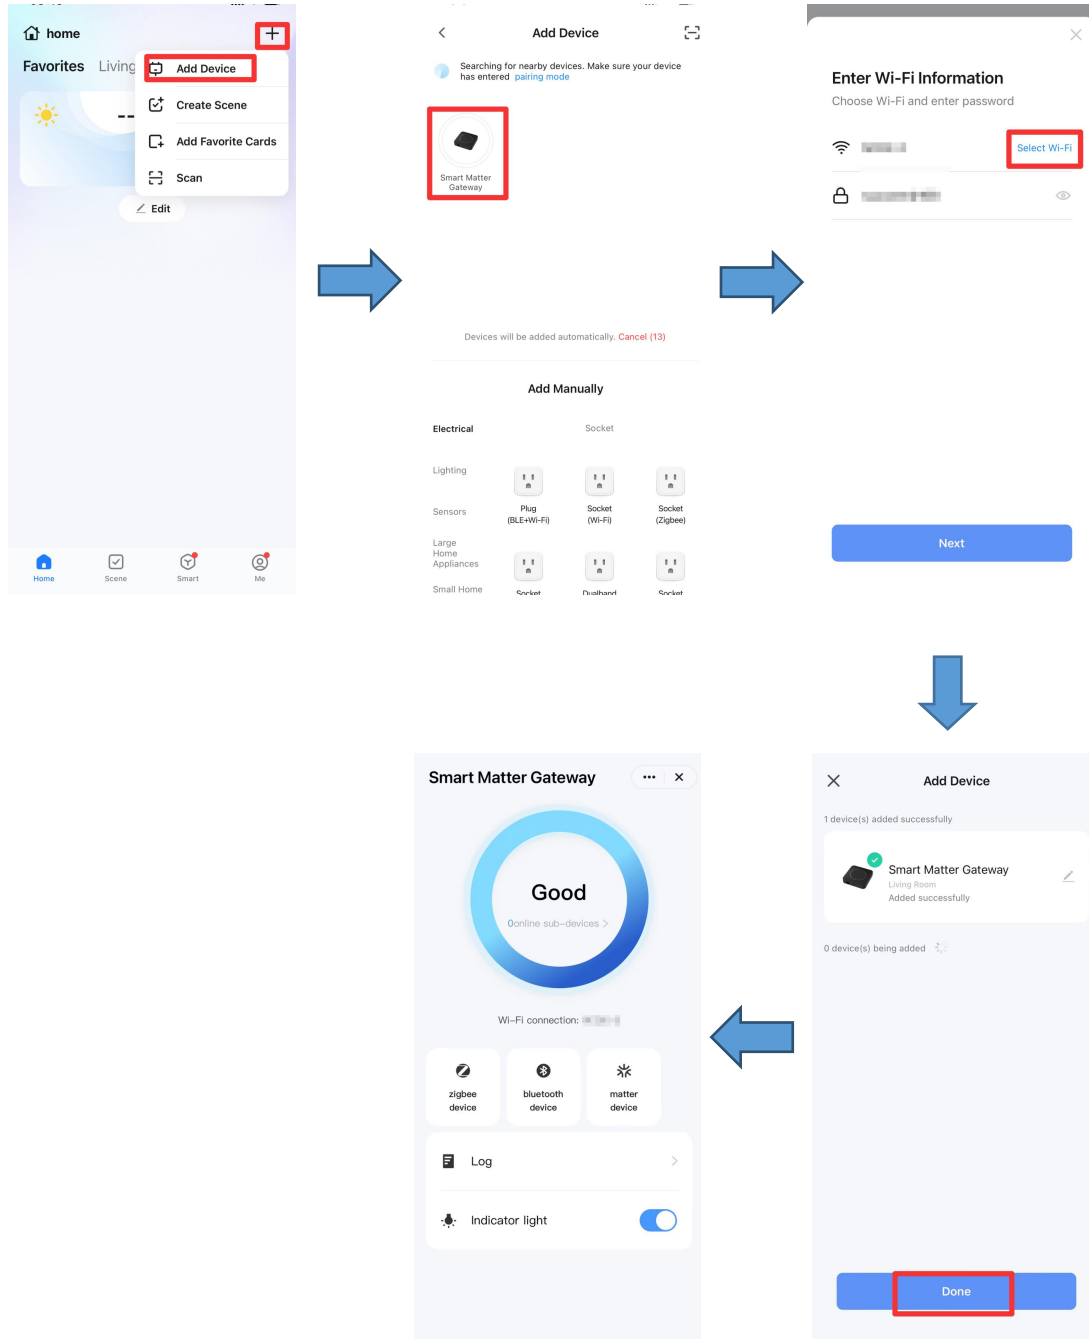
home

Favorites Living

--

Add Device

Create Scene

Add Favorite Cards

Scan

Edit

Home Scene Smart Me

Add Device

Searching for nearby devices. Make sure your device has entered pairing mode

Smart Matter Gateway

Devices will be added automatically. Cancel (13)

Add Manually

Electrical

Socket

Lighting

Sensors

Large Home Appliances

Small Home

Plug (BLE+Wi-Fi)

Socket (Wi-Fi)

Socket (Zigbee)

Socket

Dualband

Socket

Enter Wi-Fi Information

Choose Wi-Fi and enter password

Select Wi-Fi

Next

Add Device

1 device(s) added successfully

Smart Matter Gateway

Living Room

Added successfully

0 device(s) being added

Done

Smart Matter Gateway

Good

0online sub-devices >

Wi-Fi connection:

zigbee device

bluetooth device

matter device

Log

Indicator light